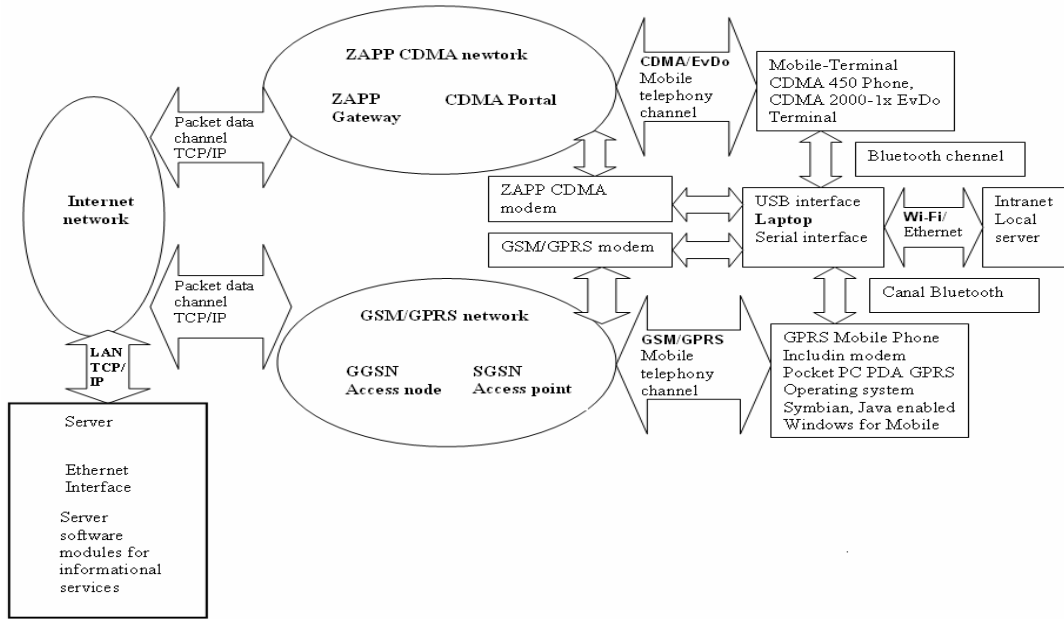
ZAPP CDMA newtork

ZAPP Gateway

CDMA Portal

CDMA/EvDo Mobile telephony channel

Mobile-Terminal CDMA 450 Phone, CDMA 2000-1x EvDo Terminal

Packet data channel TCP/IP

Bluetooth chennel

Internet network

ZAPP CDMA modem

USB interface
Laptop
Serial interface

Wi-Fi/ Ethernet

Intranet Local server

GSM/GPRS modem

Packet data channel TCP/IP

Canal Bluetooth

GSM/GPRS network

GGSN Access node

SGSN Access point

GSM/GPRS Mobile telephony channel

GPRS Mobile Phone Includin modem Pocket PC PDA GPRS Operating system Symbian, Java enabled Windows for Mobile

LAN TCP/ IP

Server

Ethernet Interface

Server software modules for informational services